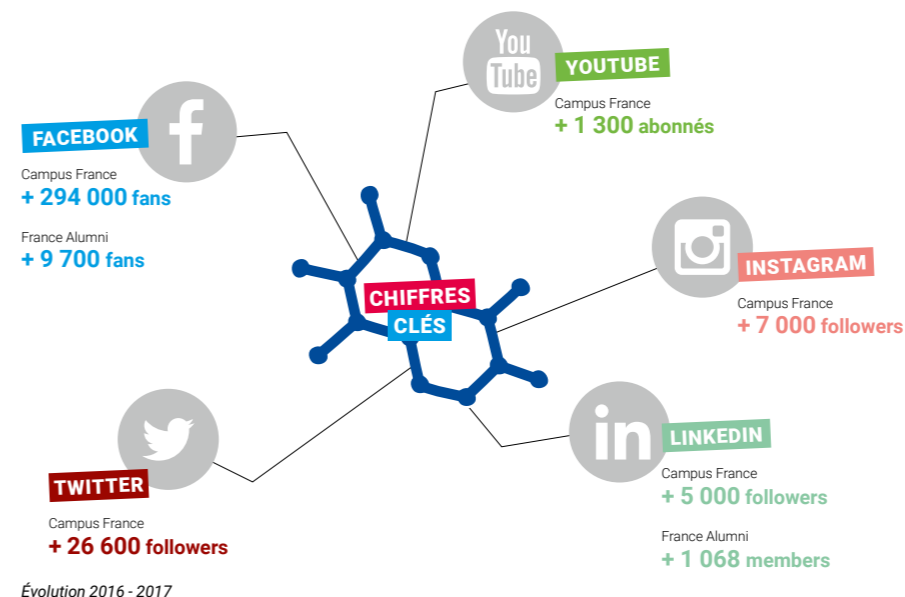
You Tube

YOUTUBE

Campus France
+ 1 300 abonnés

FACEBOOK

Campus France
+ 294 000 fans

France Alumni
+ 9 700 fans

CHIFFRES
CLÉS

INSTAGRAM

Campus France
+ 7 000 followers

in

LINKEDIN

Campus France
+ 5 000 followers

France Alumni
+ 1 068 members

TWITTER

Campus France
+ 26 600 followers

Évolution 2016 - 2017